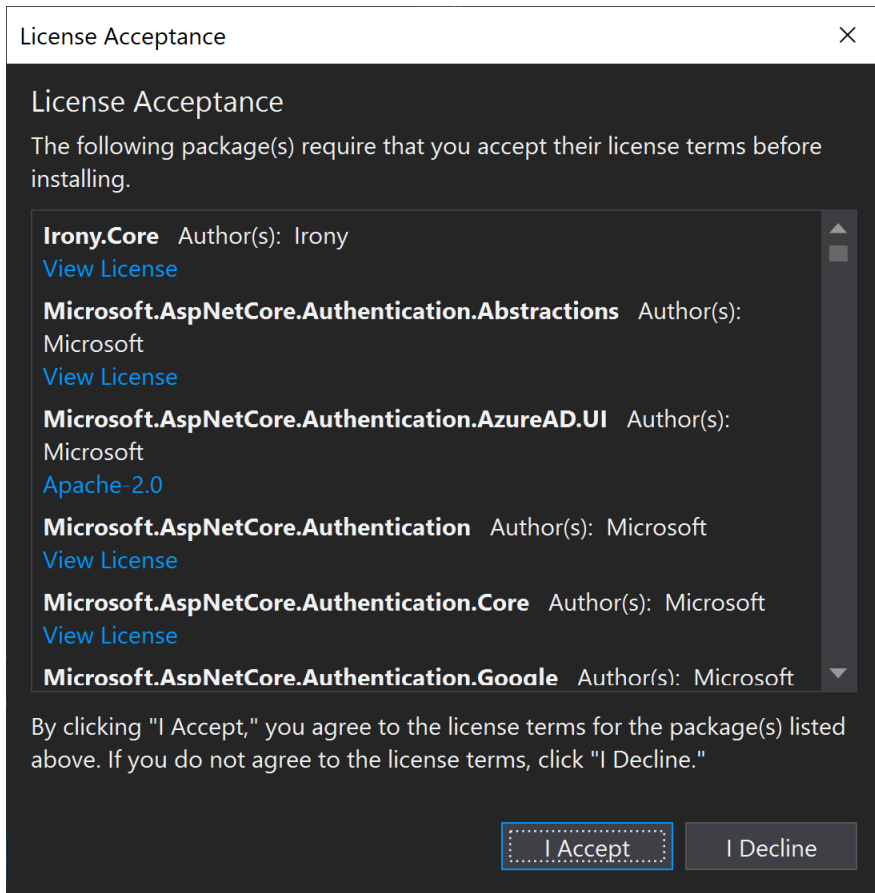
License Acceptance

License Acceptance

The following package(s) require that you accept their license terms before installing.

**Irony.Core** Author(s): Irony
View License

**Microsoft.AspNetCore.Authentication.Abstractions** Author(s): Microsoft
View License

**Microsoft.AspNetCore.Authentication.AzureAD.UI** Author(s): Microsoft
Apache-2.0

**Microsoft.AspNetCore.Authentication** Author(s): Microsoft
View License

**Microsoft.AspNetCore.Authentication.Core** Author(s): Microsoft
View License

**Microsoft.AspNetCore.Authentication.Google** Author(s): Microsoft

By clicking "I Accept," you agree to the license terms for the package(s) listed above. If you do not agree to the license terms, click "I Decline."

I Accept
I Decline